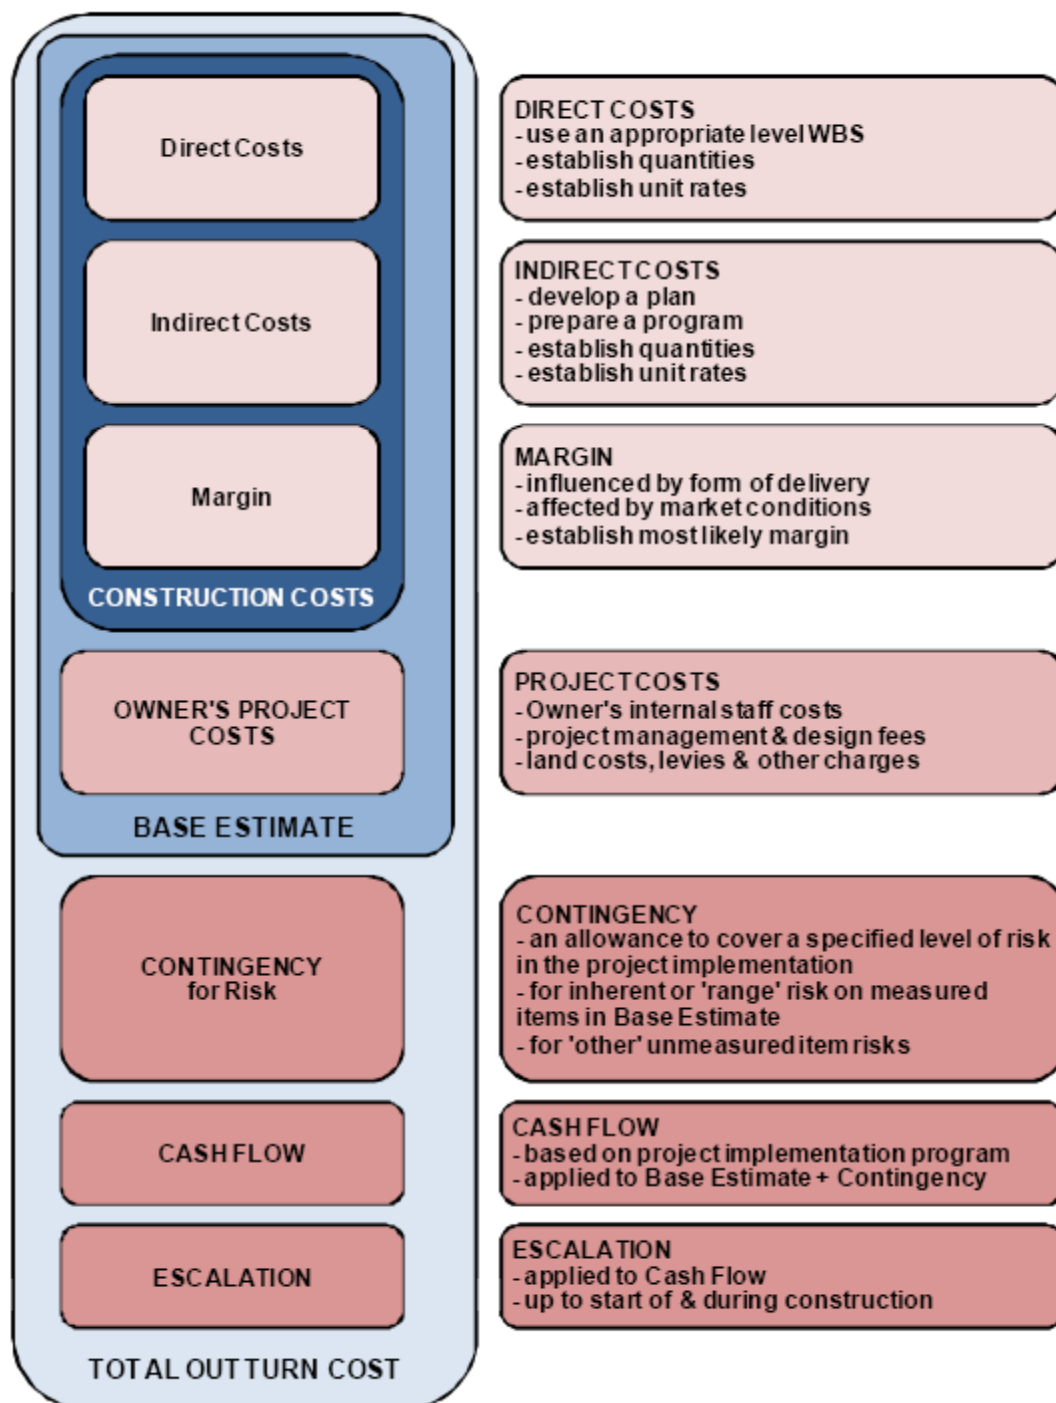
Direct Costs

Indirect Costs

Margin

CONSTRUCTION COSTS

OWNER'S PROJECT COSTS

BASE ESTIMATE

CONTINGENCY for Risk

CASH FLOW

ESCALATION

TOTAL OUT TURN COST

DIRECT COSTS
- use an appropriate level WBS
- establish quantities
- establish unit rates

INDIRECT COSTS
- develop a plan
- prepare a program
- establish quantities
- establish unit rates

MARGIN
- influenced by form of delivery
- affected by market conditions
- establish most likely margin

PROJECT COSTS
- Owner's internal staff costs
- project management & design fees
- land costs, levies & other charges

CONTINGENCY
- an allowance to cover a specified level of risk in the project implementation
- for inherent or 'range' risk on measured items in Base Estimate
- for 'other' unmeasured item risks

CASH FLOW
- based on project implementation program
- applied to Base Estimate + Contingency

ESCALATION
- applied to Cash Flow
- up to start of & during construction